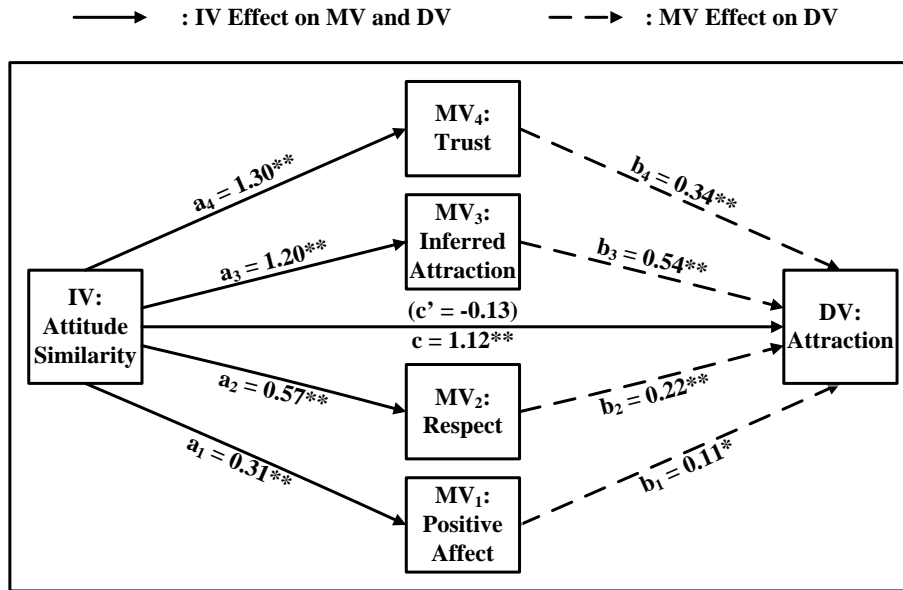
: IV Effect on MV and DV

: MV Effect on DV

IV: Attitude Similarity

$a_4 = 1.30$**

MV$_4$: Trust

$b_4 = 0.34$**

$a_3 = 1.20$**

MV$_3$: Inferred Attraction

$b_3 = 0.54$**

(c' = -0.13)

c = 1.12**

DV: Attraction

$a_2 = 0.57$**

MV$_2$: Respect

$b_2 = 0.22$**

$a_1 = 0.31$**

MV$_1$: Positive Affect

$b_1 = 0.11$*